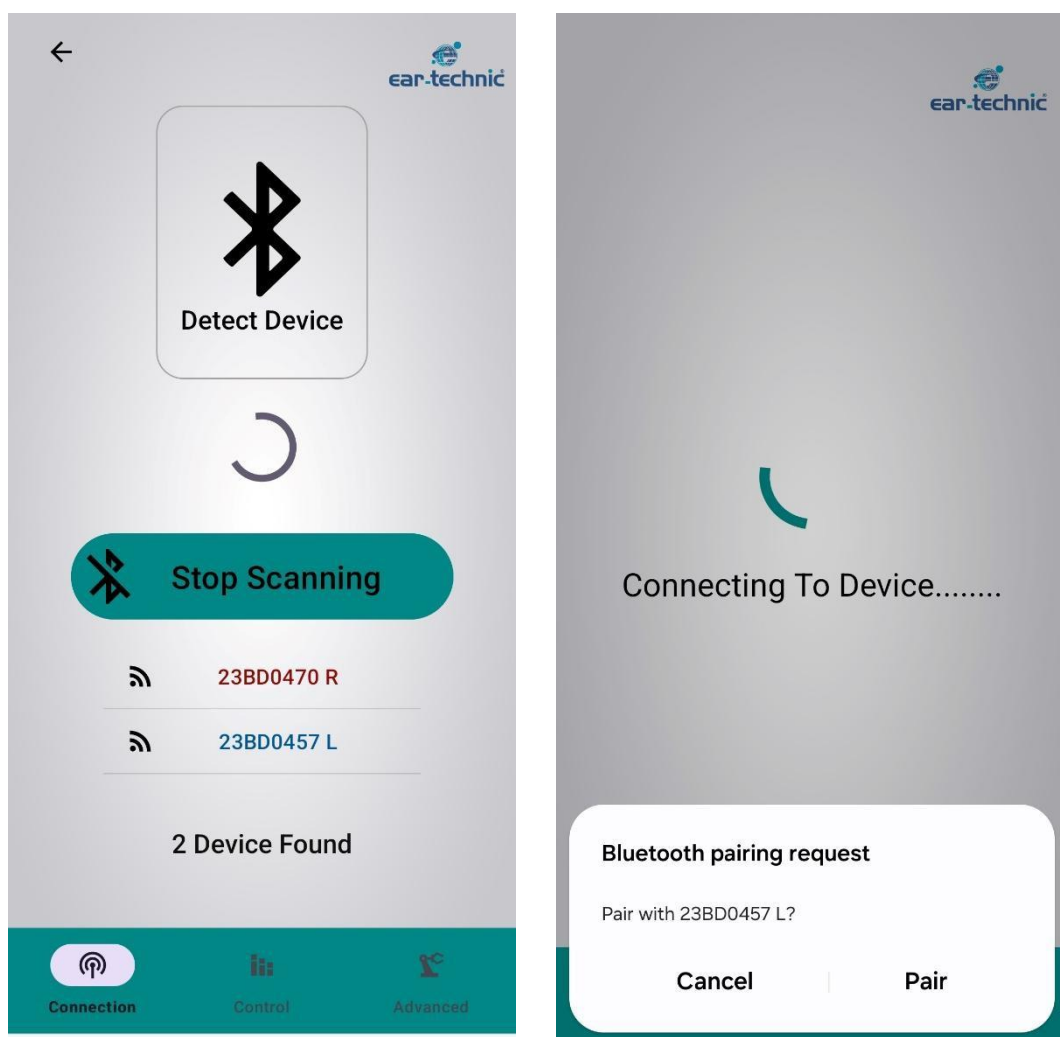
ear-technic

Detect Device

Stop Scanning

23BD0470 R

23BD0457 L

2 Device Found

Connection
Control
Advanced

ear-technic

Connecting To Device........

Bluetooth pairing request

Pair with 23BD0457 L?

Cancel
Pair